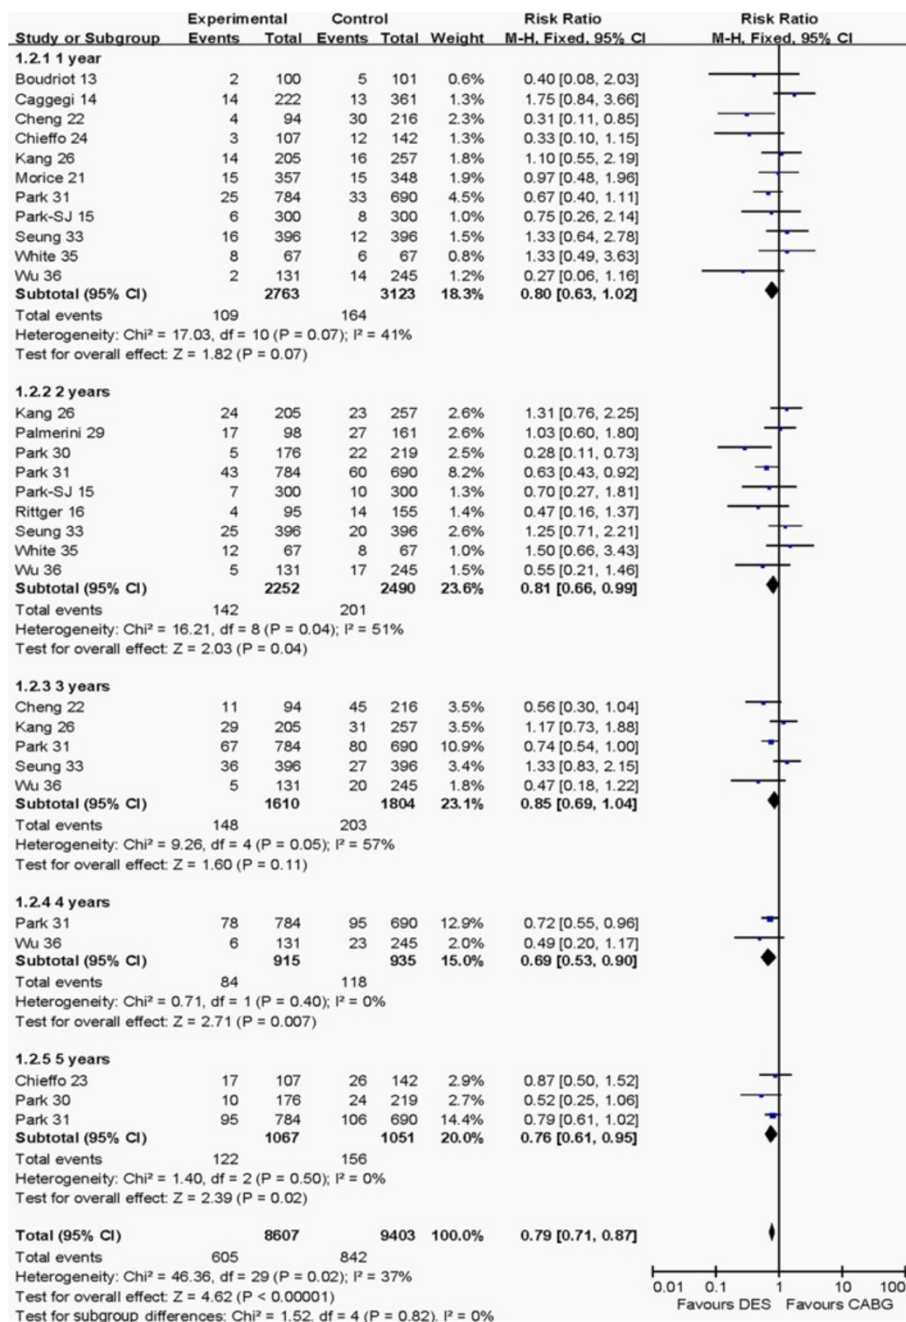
| Study or Subgroup | Experimental Events | Experimental Total | Control Events | Control Total | Weight | Risk Ratio M-H, Fixed, 95% CI |
|---|---|---|---|---|---|---|
| **1.2.1 1 year** | | | | | | |
| Boudriot 13 | 2 | 100 | 5 | 101 | 0.6% | 0.40 [0.08, 2.03] |
| Caggegi 14 | 14 | 222 | 13 | 361 | 1.3% | 1.75 [0.84, 3.66] |
| Cheng 22 | 4 | 94 | 30 | 216 | 2.3% | 0.31 [0.11, 0.85] |
| Chieffo 24 | 3 | 107 | 12 | 142 | 1.3% | 0.33 [0.10, 1.15] |
| Kang 26 | 14 | 205 | 16 | 257 | 1.8% | 1.10 [0.55, 2.19] |
| Morice 21 | 15 | 357 | 15 | 348 | 1.9% | 0.97 [0.48, 1.96] |
| Park 31 | 25 | 784 | 33 | 690 | 4.5% | 0.67 [0.40, 1.11] |
| Park-SJ 15 | 6 | 300 | 8 | 300 | 1.0% | 0.75 [0.26, 2.14] |
| Seung 33 | 16 | 396 | 12 | 396 | 1.5% | 1.33 [0.64, 2.78] |
| White 35 | 8 | 67 | 6 | 67 | 0.8% | 1.33 [0.49, 3.63] |
| Wu 36 | 2 | 131 | 14 | 245 | 1.2% | 0.27 [0.06, 1.16] |
| **Subtotal (95% CI)** | | **2763** | | **3123** | **18.3%** | **0.80 [0.63, 1.02]** |
| Total events | 109 | | 164 | | | |

Heterogeneity: Chi² = 17.03, df = 10 (P = 0.07); I² = 41%
Test for overall effect: Z = 1.82 (P = 0.07)

| Study or Subgroup | Experimental Events | Experimental Total | Control Events | Control Total | Weight | Risk Ratio M-H, Fixed, 95% CI |
|---|---|---|---|---|---|---|
| **1.2.2 2 years** | | | | | | |
| Kang 26 | 24 | 205 | 23 | 257 | 2.6% | 1.31 [0.76, 2.25] |
| Palmerini 29 | 17 | 98 | 27 | 161 | 2.6% | 1.03 [0.60, 1.80] |
| Park 30 | 5 | 176 | 22 | 219 | 2.5% | 0.28 [0.11, 0.73] |
| Park 31 | 43 | 784 | 60 | 690 | 8.2% | 0.63 [0.43, 0.92] |
| Park-SJ 15 | 7 | 300 | 10 | 300 | 1.3% | 0.70 [0.27, 1.81] |
| Rittger 16 | 4 | 95 | 14 | 155 | 1.4% | 0.47 [0.16, 1.37] |
| Seung 33 | 25 | 396 | 20 | 396 | 2.6% | 1.25 [0.71, 2.21] |
| White 35 | 12 | 67 | 8 | 67 | 1.0% | 1.50 [0.66, 3.43] |
| Wu 36 | 5 | 131 | 17 | 245 | 1.5% | 0.55 [0.21, 1.46] |
| **Subtotal (95% CI)** | | **2252** | | **2490** | **23.6%** | **0.81 [0.66, 0.99]** |
| Total events | 142 | | 201 | | | |

Heterogeneity: Chi² = 16.21, df = 8 (P = 0.04); I² = 51%
Test for overall effect: Z = 2.03 (P = 0.04)

| Study or Subgroup | Experimental Events | Experimental Total | Control Events | Control Total | Weight | Risk Ratio M-H, Fixed, 95% CI |
|---|---|---|---|---|---|---|
| **1.2.3 3 years** | | | | | | |
| Cheng 22 | 11 | 94 | 45 | 216 | 3.5% | 0.56 [0.30, 1.04] |
| Kang 26 | 29 | 205 | 31 | 257 | 3.5% | 1.17 [0.73, 1.88] |
| Park 31 | 67 | 784 | 80 | 690 | 10.9% | 0.74 [0.54, 1.00] |
| Seung 33 | 36 | 396 | 27 | 396 | 3.4% | 1.33 [0.83, 2.15] |
| Wu 36 | 5 | 131 | 20 | 245 | 1.8% | 0.47 [0.18, 1.22] |
| **Subtotal (95% CI)** | | **1610** | | **1804** | **23.1%** | **0.85 [0.69, 1.04]** |
| Total events | 148 | | 203 | | | |

Heterogeneity: Chi² = 9.26, df = 4 (P = 0.05); I² = 57%
Test for overall effect: Z = 1.60 (P = 0.11)

| Study or Subgroup | Experimental Events | Experimental Total | Control Events | Control Total | Weight | Risk Ratio M-H, Fixed, 95% CI |
|---|---|---|---|---|---|---|
| **1.2.4 4 years** | | | | | | |
| Park 31 | 78 | 784 | 95 | 690 | 12.9% | 0.72 [0.55, 0.96] |
| Wu 36 | 6 | 131 | 23 | 245 | 2.0% | 0.49 [0.20, 1.17] |
| **Subtotal (95% CI)** | | **915** | | **935** | **15.0%** | **0.69 [0.53, 0.90]** |
| Total events | 84 | | 118 | | | |

Heterogeneity: Chi² = 0.71, df = 1 (P = 0.40); I² = 0%
Test for overall effect: Z = 2.71 (P = 0.007)

| Study or Subgroup | Experimental Events | Experimental Total | Control Events | Control Total | Weight | Risk Ratio M-H, Fixed, 95% CI |
|---|---|---|---|---|---|---|
| **1.2.5 5 years** | | | | | | |
| Chieffo 23 | 17 | 107 | 26 | 142 | 2.9% | 0.87 [0.50, 1.52] |
| Park 30 | 10 | 176 | 24 | 219 | 2.7% | 0.52 [0.25, 1.06] |
| Park 31 | 95 | 784 | 106 | 690 | 14.4% | 0.79 [0.61, 1.02] |
| **Subtotal (95% CI)** | | **1067** | | **1051** | **20.0%** | **0.76 [0.61, 0.95]** |
| Total events | 122 | | 156 | | | |

Heterogeneity: Chi² = 1.40, df = 2 (P = 0.50); I² = 0%
Test for overall effect: Z = 2.39 (P = 0.02)

| | | | | | | |
|---|---|---|---|---|---|---|
| **Total (95% CI)** | | **8607** | | **9403** | **100.0%** | **0.79 [0.71, 0.87]** |
| Total events | 605 | | 842 | | | |

Heterogeneity: Chi² = 46.36, df = 29 (P = 0.02); I² = 37%
Test for overall effect: Z = 4.62 (P < 0.00001)
Test for subgroup differences: Chi² = 1.52, df = 4 (P = 0.82), I² = 0%

Risk Ratio
M-H, Fixed, 95% CI

0.01 0.1 1 10 100
Favours DES Favours CABG